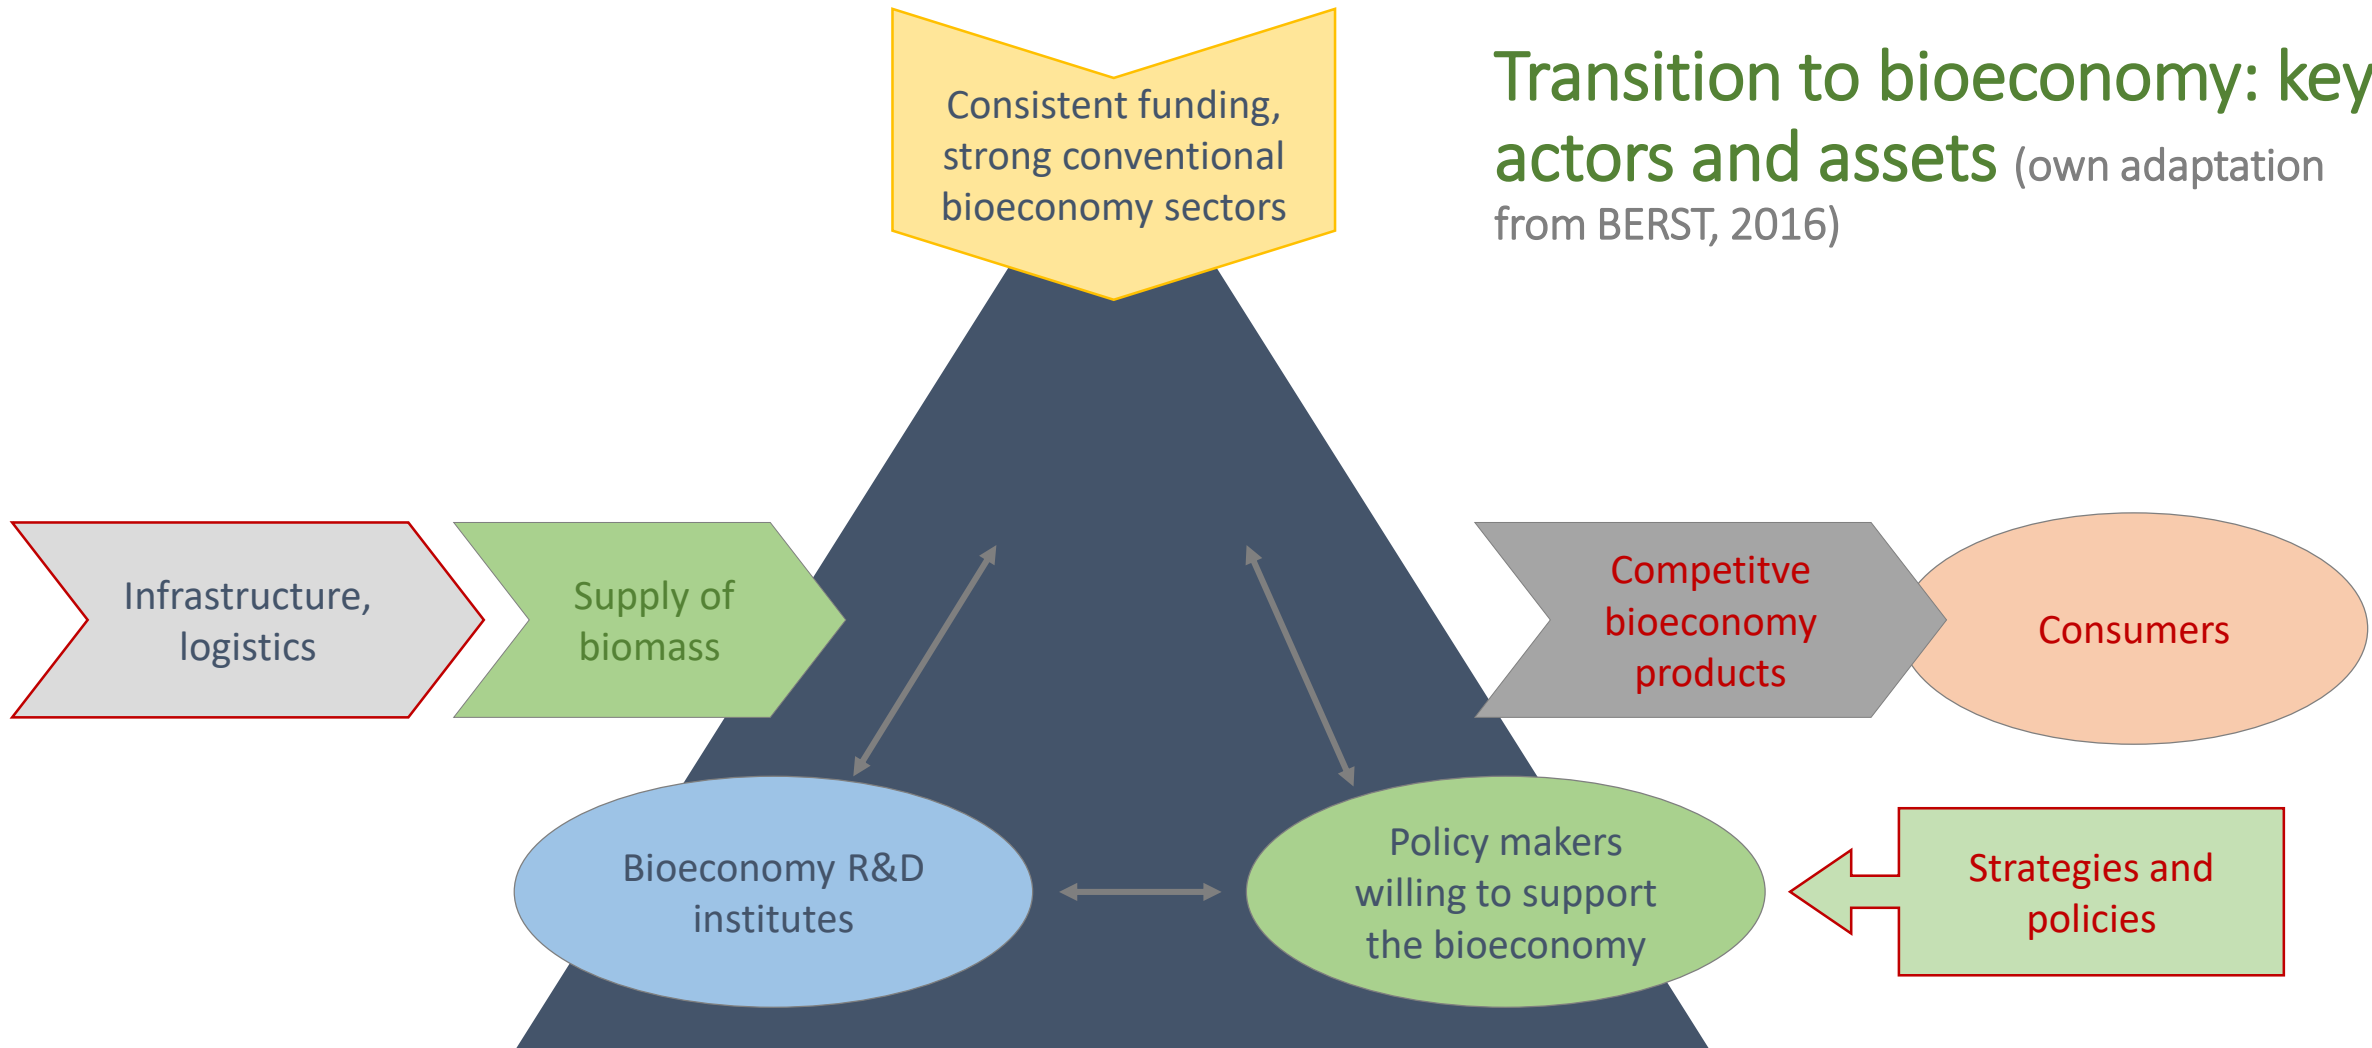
Transition to bioeconomy: key actors and assets (own adaptation from BERST, 2016)

Consistent funding, strong conventional bioeconomy sectors

Infrastructure, logistics

Supply of biomass

Competitve bioeconomy products

Consumers

Bioeconomy R&D institutes

Policy makers willing to support the bioeconomy

Strategies and policies